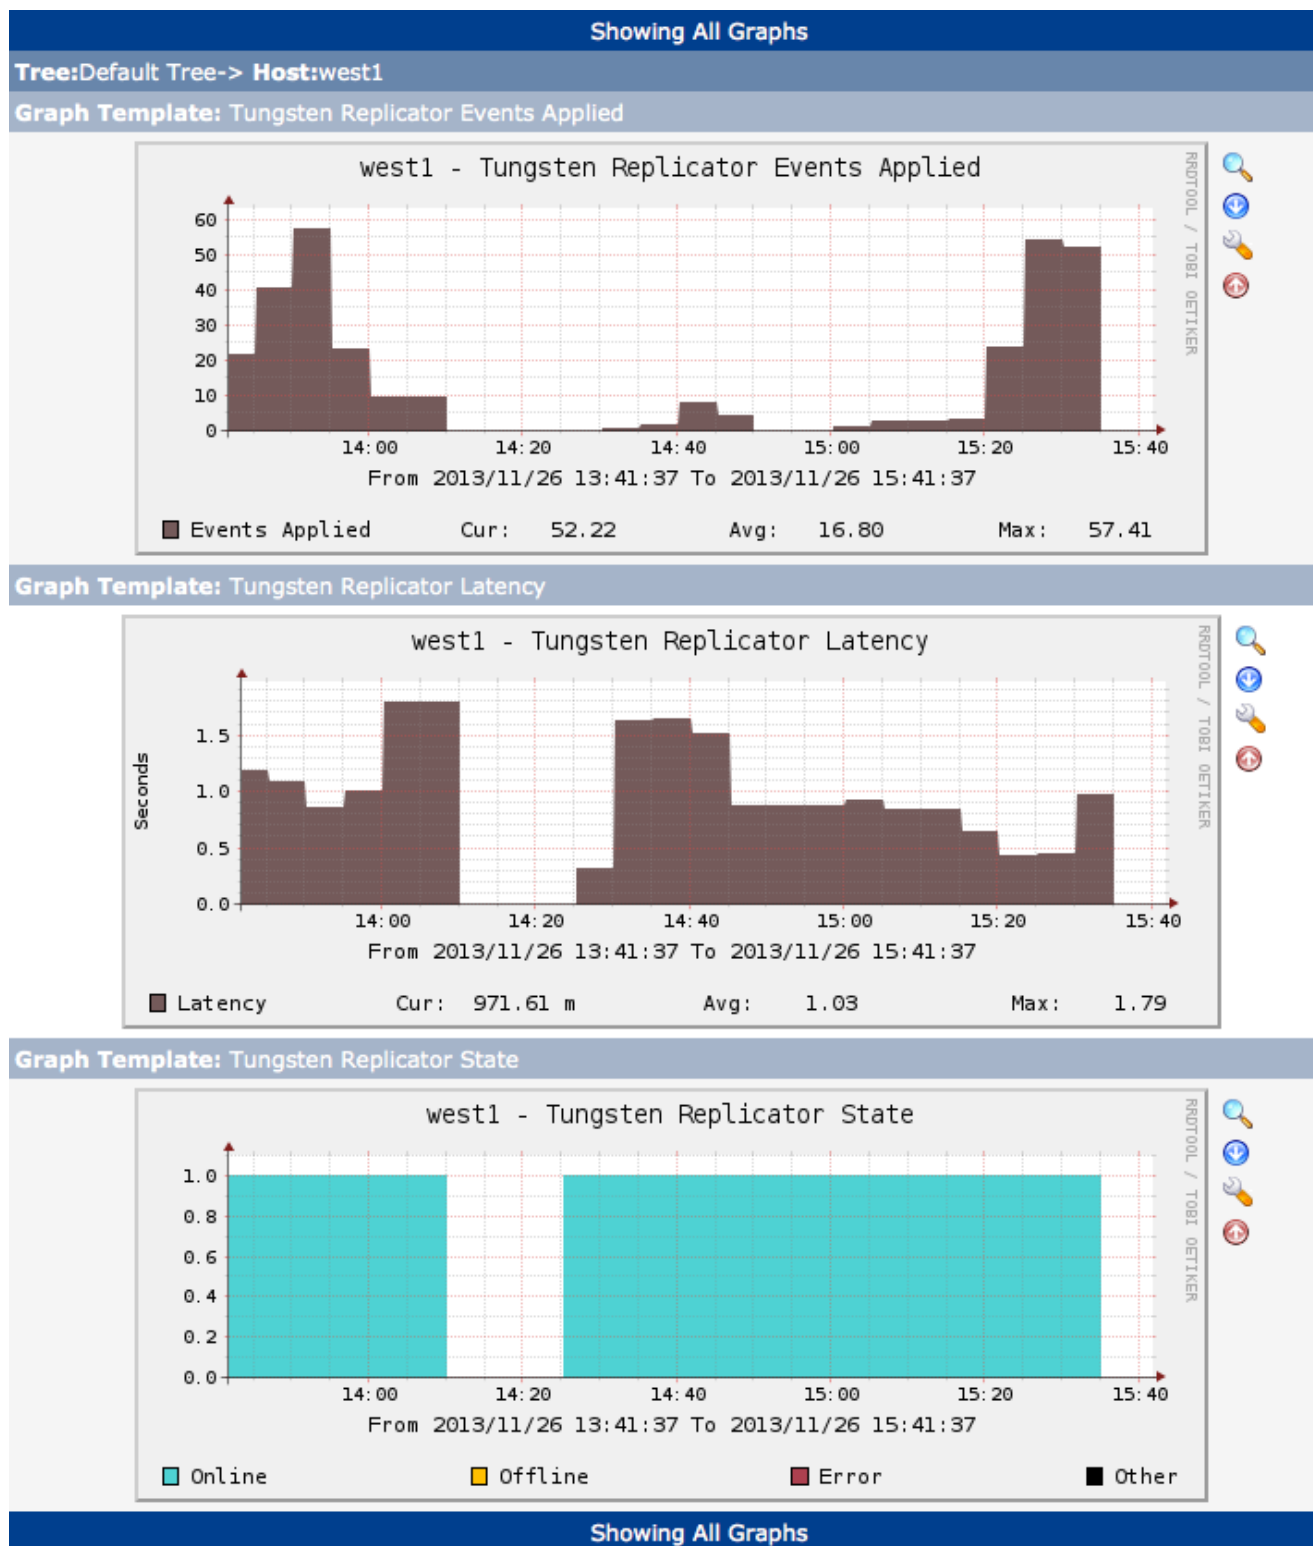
Showing All Graphs

**Tree:**Default Tree-> **Host:**west1

**Graph Template:** Tungsten Replicator Events Applied

west1 - Tungsten Replicator Events Applied

60
50
40
30
20
10
0

14:00 14:20 14:40 15:00 15:20 15:40

From 2013/11/26 13:41:37 To 2013/11/26 15:41:37

Events Applied Cur: 52.22 Avg: 16.80 Max: 57.41

RRDTOOL / TOBI OETIKER

**Graph Template:** Tungsten Replicator Latency

west1 - Tungsten Replicator Latency

Seconds

1.5
1.0
0.5
0.0

14:00 14:20 14:40 15:00 15:20 15:40

From 2013/11/26 13:41:37 To 2013/11/26 15:41:37

Latency Cur: 971.61 m Avg: 1.03 Max: 1.79

RRDTOOL / TOBI OETIKER

**Graph Template:** Tungsten Replicator State

west1 - Tungsten Replicator State

1.0
0.8
0.6
0.4
0.2
0.0

14:00 14:20 14:40 15:00 15:20 15:40

From 2013/11/26 13:41:37 To 2013/11/26 15:41:37

Online Offline Error Other

RRDTOOL / TOBI OETIKER

Showing All Graphs